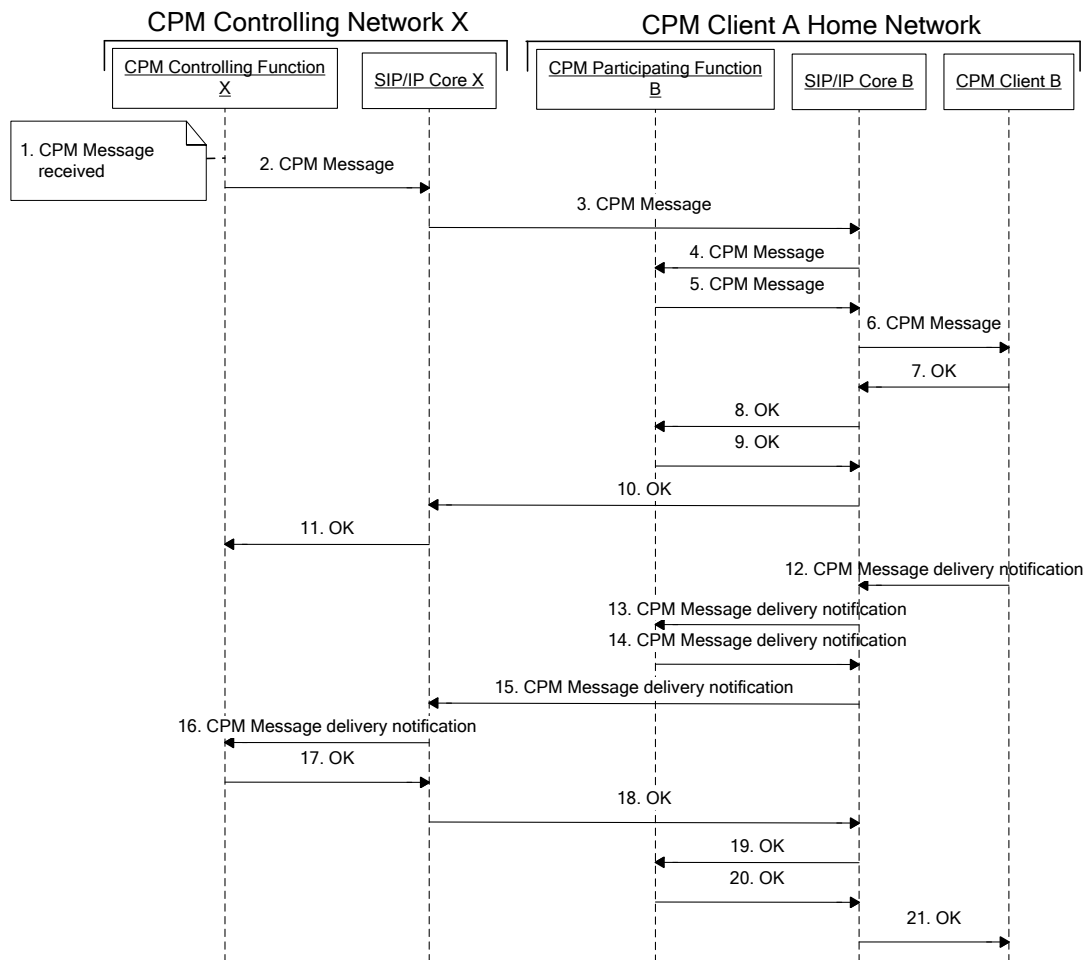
CPM Controlling Network X

CPM Client A Home Network

CPM Controlling Function X

SIP/IP Core X

CPM Participating Function B

SIP/IP Core B

CPM Client B

1. CPM Message received

2. CPM Message

3. CPM Message

4. CPM Message

5. CPM Message

6. CPM Message

7. OK

8. OK

9. OK

10. OK

11. OK

12. CPM Message delivery notification

13. CPM Message delivery notification

14. CPM Message delivery notification

15. CPM Message delivery notification

16. CPM Message delivery notification

17. OK

18. OK

19. OK

20. OK

21. OK